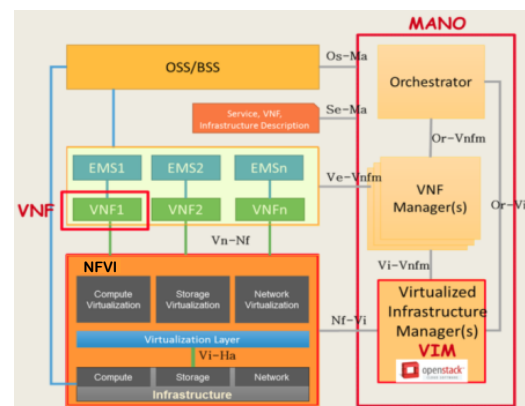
MANO

OSS/BSS

Os-Ma

Orchestrator

Service, VNF, Infrastructure Description

Se-Ma

Or-Vnfm

EMS1 EMS2 EMSn

Ve-Vnfm

VNF Manager(s)

Or-Vi

VNF

VNF1 VNF2 VNFn

Vn-Nf

Vi-Vnfm

NFVI

Compute Virtualization

Storage Virtualization

Network Virtualization

Nf-Vi

Virtualized Infrastructure Manager(s)

Virtualization Layer

Vi-Ha

VIM

openstack

Compute Storage Network

Infrastructure